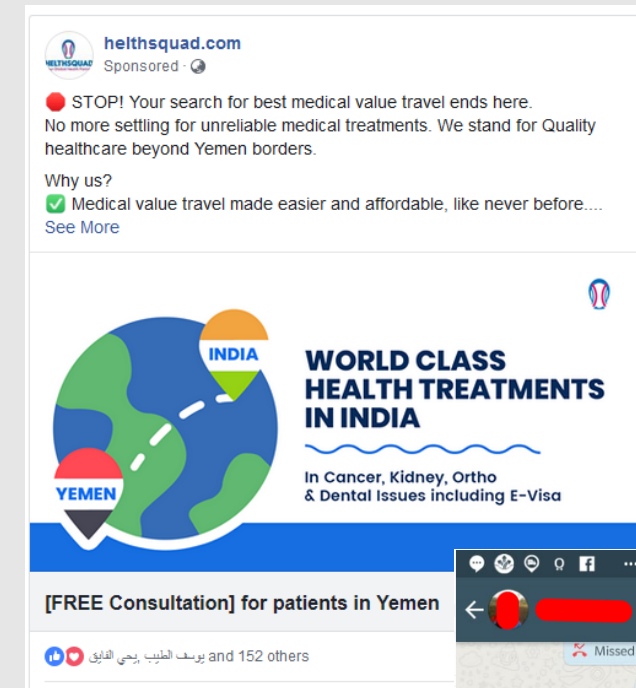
HELTHSQUAD

helthsquad.com
Sponsored ·

🛑 STOP! Your search for best medical value travel ends here.
No more settling for unreliable medical treatments. We stand for Quality healthcare beyond Yemen borders.

Why us?
✅ Medical value travel made easier and affordable, like never before....
See More

INDIA

YEMEN

WORLD CLASS HEALTH TREATMENTS IN INDIA

In Cancer, Kidney, Ortho & Dental Issues including E-Visa

[FREE Consultation] for patients in Yemen

يوسف الطيب يحيى الفايق and 152 others

Missed